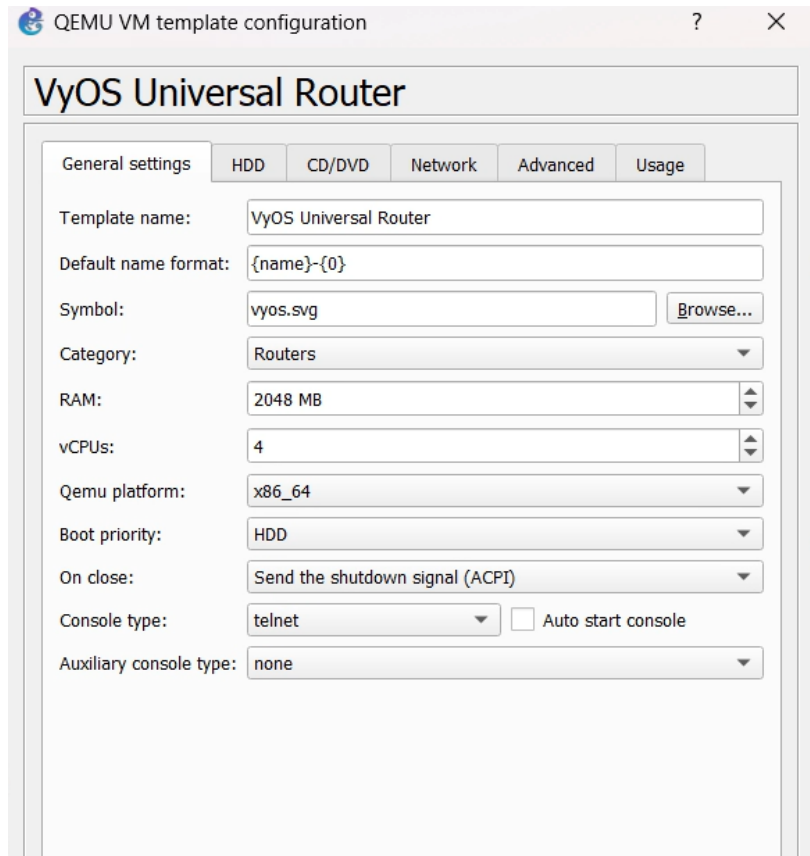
QEMU VM template configuration ? ×

VyOS Universal Router

General settings | HDD | CD/DVD | Network | Advanced | Usage

Template name: VyOS Universal Router
Default name format: {name}-{0}
Symbol: vyos.svg Browse...
Category: Routers
RAM: 2048 MB
vCPUs: 4
Qemu platform: x86_64
Boot priority: HDD
On close: Send the shutdown signal (ACPI)
Console type: telnet Auto start console
Auxiliary console type: none